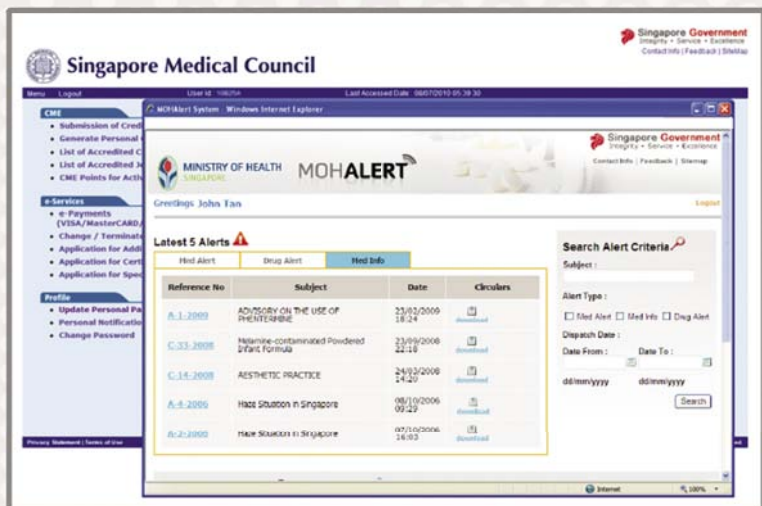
Singapore Government
Integrity • Service • Excellence
Contact Info | Feedback | SiteMap

Singapore Medical Council

Menu Logout User Id: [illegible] Last Accessed Date: 08/07/2010 05:39:30

CME
• Submission of Cred
• Generate Personal
• List of Accredited C
• List of Accredited J
• CME Points for Acti

e-Services
• e-Payments (VISA/MasterCARD
• Change / Terminate
• Application for Addi
• Application for Certi
• Application for Spec

Profile
• Update Personal Pa
• Personal Notificatio
• Change Password

Privacy Statement | Terms of Use

MOHAlert System - Windows Internet Explorer

Singapore Government
Integrity • Service • Excellence
Contact Info | Feedback | Sitemap

MINISTRY OF HEALTH SINGAPORE
MOHALERT

Greetings John Tan
Logout

Latest 5 Alerts

Med Alert | Drug Alert | Med Info

| Reference No | Subject | Date | Circulars |
|---|---|---|---|
| A-1-2009 | ADVISORY ON THE USE OF PHENTERMINE | 23/02/2009 18:24 | download |
| C-35-2008 | Melamine-contaminated Powdered Infant Formula | 23/09/2008 22:18 | download |
| C-14-2008 | AESTHETIC PRACTICE | 24/03/2008 14:20 | download |
| A-4-2006 | Haze Situation in Singapore | 08/10/2006 09:29 | download |
| A-2-2006 | Haze Situation in Singapore | 07/10/2006 16:03 | download |

Search Alert Criteria
Subject :
Alert Type :
Med Alert Med Info Drug Alert
Dispatch Date :
Date From : Date To :
dd/mm/yyyy dd/mm/yyyy
Search

Internet 100%